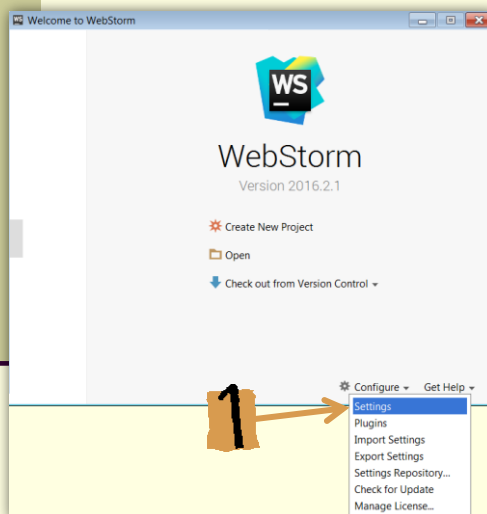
Welcome to WebStorm

WS

WebStorm

Version 2016.2.1

Create New Project

Open

Check out from Version Control ▾

Configure ▾ Get Help ▾

1

Settings
Plugins
Import Settings
Export Settings
Settings Repository...
Check for Update
Manage License...